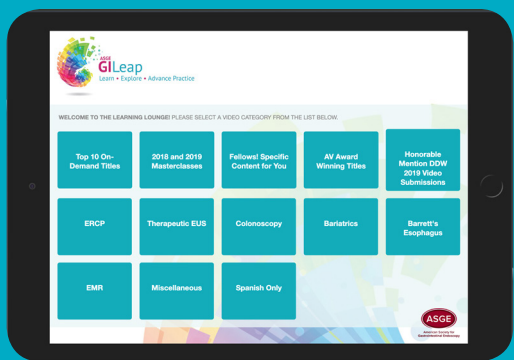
ASGE
GILeap
Learn • Explore • Advance Practice

WELCOME TO THE LEARNING LOUNGE! PLEASE SELECT A VIDEO CATEGORY FROM THE LIST BELOW.

Top 10 On-Demand Titles

2018 and 2019 Masterclasses

Fellows! Specific Content for You

AV Award Winning Titles

Honorable Mention DDW 2019 Video Submissions

ERCP

Therapeutic EUS

Colonoscopy

Bariatrics

Barrett's Esophagus

EMR

Miscellaneous

Spanish Only

ASGE
American Society for Gastrointestinal Endoscopy